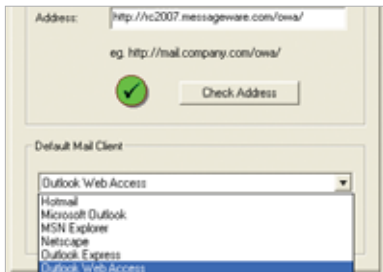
Address: http://rc2007.messageware.com/owa/

eg. http://mail.company.com/owa/

Check Address

Default Mail Client

Outlook Web Access

Hotmail
Microsoft Outlook
MSN Explorer
Netscape
Outlook Express
Outlook Web Access